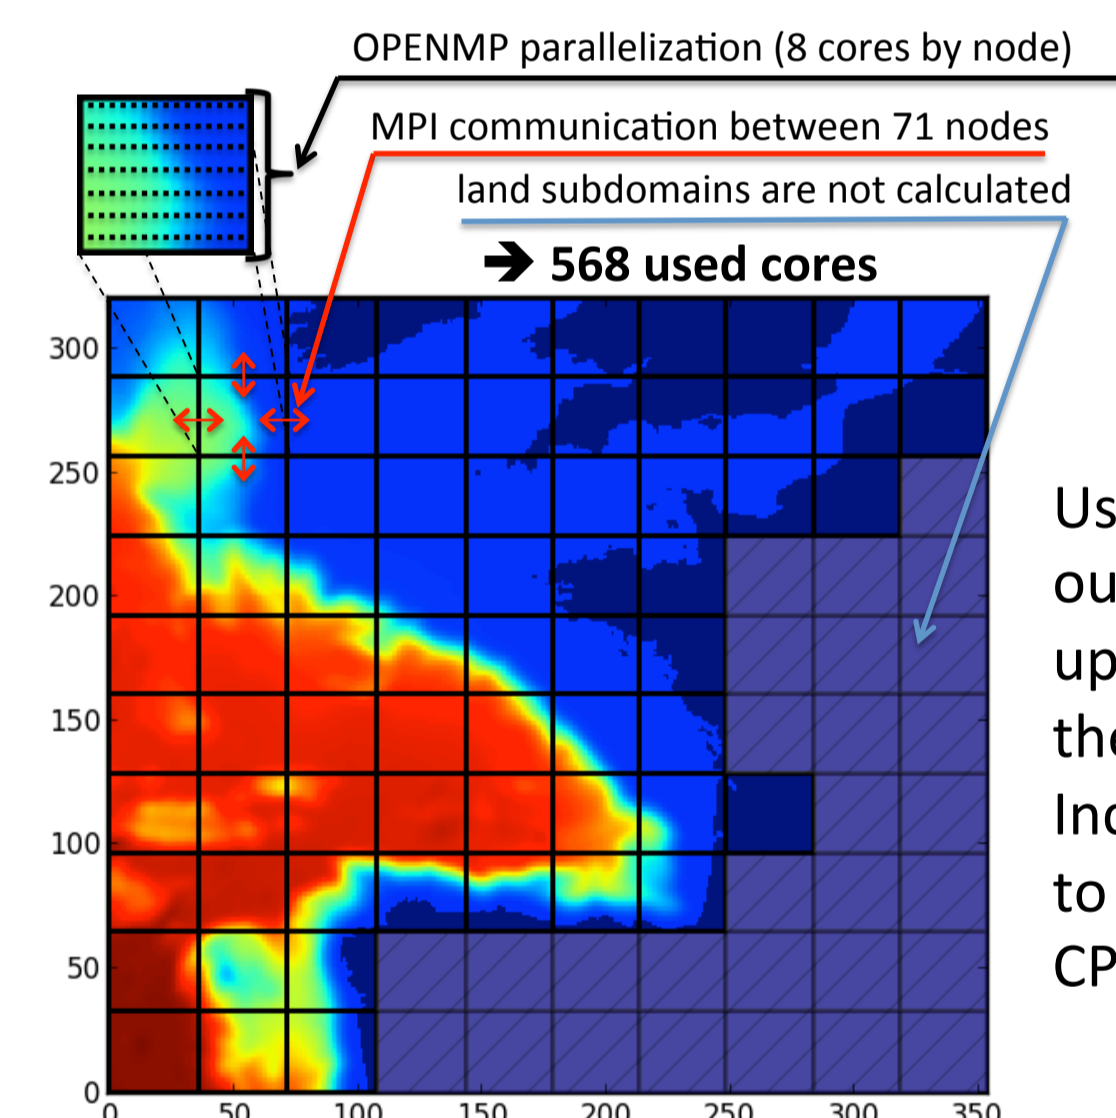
OPENMP parallelization (8 cores by node)

MPI communication between 71 nodes

land subdomains are not calculated

➔ 568 used cores

300
250
200
150
100
50
0

0 50 100 150 200 250 300 350

Us
ou
up
the
Inc
to
CP